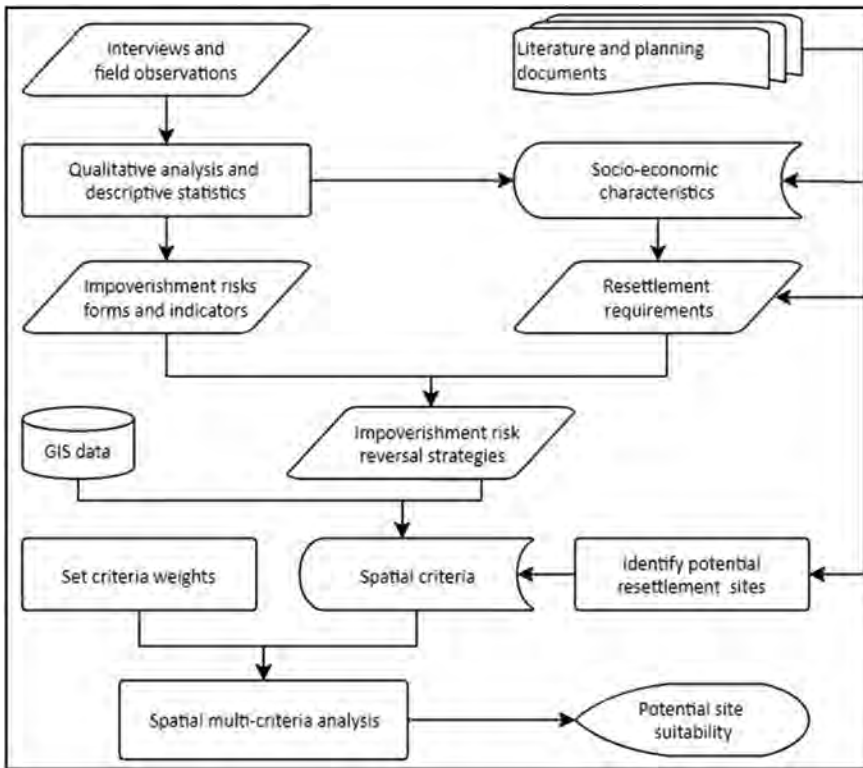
Interviews and field observations

Literature and planning documents

Qualitative analysis and descriptive statistics

Socio-economic characteristics

Impoverishment risks forms and indicators

Resettlement requirements

GIS data

Impoverishment risk reversal strategies

Set criteria weights

Spatial criteria

Identify potential resettlement sites

Spatial multi-criteria analysis

Potential site suitability